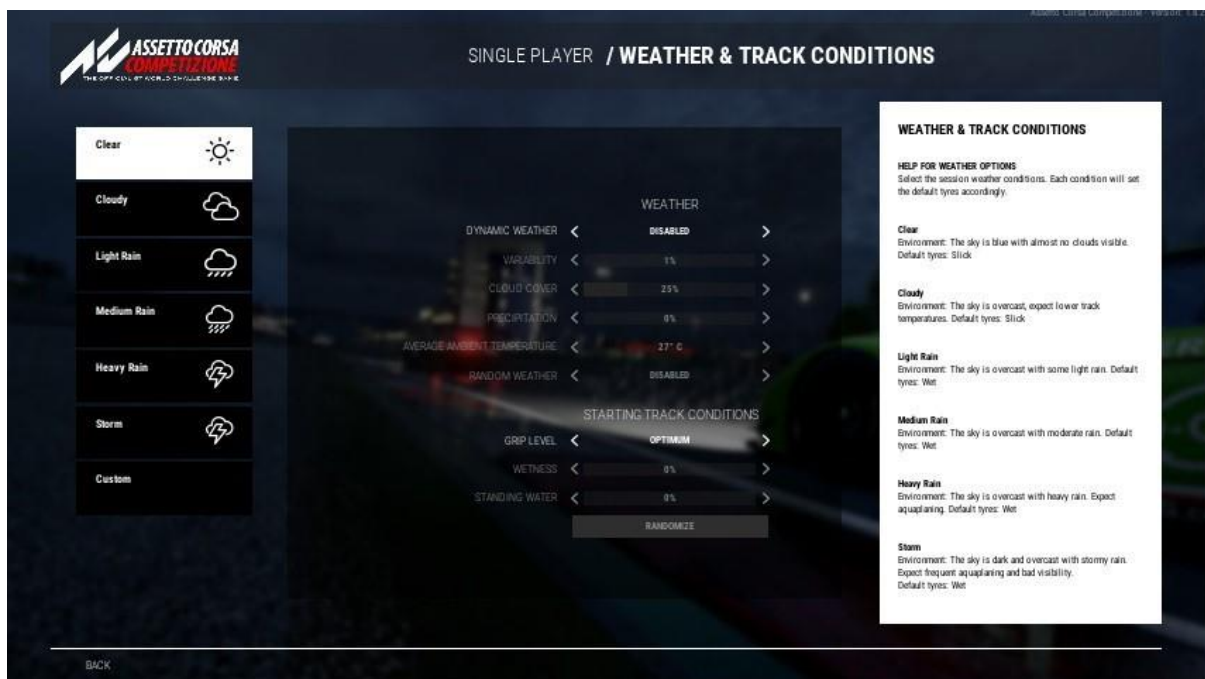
Assetto Corsa Competizione - Version: 1.8.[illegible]

ASSETTO CORSA COMPETIZIONE
THE OFFICIAL GT WORLD CHALLENGE GAME

SINGLE PLAYER / WEATHER & TRACK CONDITIONS

Clear
Cloudy
Light Rain
Medium Rain
Heavy Rain
Storm
Custom

WEATHER
DYNAMIC WEATHER < DISABLED >
VARIABILITY < 1% >
CLOUD COVER < 25% >
PRECIPITATION < 0% >
AVERAGE AMBIENT TEMPERATURE < 27° C >
RANDOM WEATHER < DISABLED >

STARTING TRACK CONDITIONS
GRIP LEVEL < OPTIMUM >
WETNESS < 0% >
STANDING WATER < 0% >
RANDOMIZE

WEATHER & TRACK CONDITIONS

HELP FOR WEATHER OPTIONS
Select the session weather conditions. Each condition will set the default tyres accordingly.

Clear
Environment: The sky is blue with almost no clouds visible. Default tyres: Slick

Cloudy
Environment: The sky is overcast, expect lower track temperatures. Default tyres: Slick

Light Rain
Environment: The sky is overcast with some light rain. Default tyres: Wet

Medium Rain
Environment: The sky is overcast with moderate rain. Default tyres: Wet

Heavy Rain
Environment: The sky is overcast with heavy rain. Expect aquaplaning. Default tyres: Wet

Storm
Environment: The sky is dark and overcast with stormy rain. Expect frequent aquaplaning and bad visibility.
Default tyres: Wet

BACK